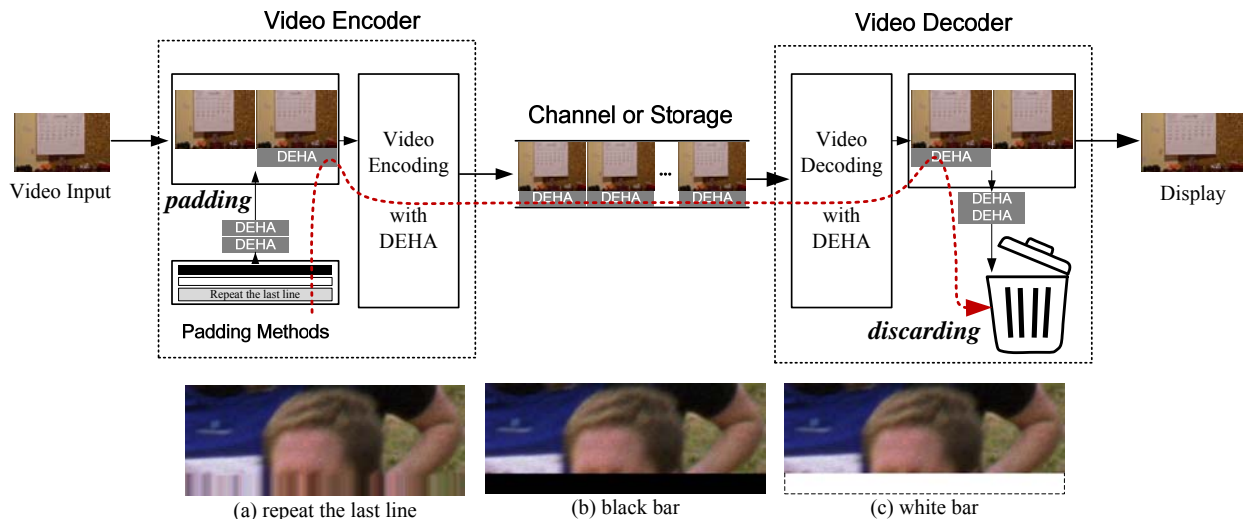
Video Encoder

Video Input

DEHA

padding

DEHA
DEHA

Repeat the last line

Padding Methods

Video Encoding with DEHA

Channel or Storage

DEHA DEHA ... DEHA

Video Decoder

Video Decoding with DEHA

DEHA

DEHA
DEHA

discarding

Display

(a) repeat the last line

(b) black bar

(c) white bar